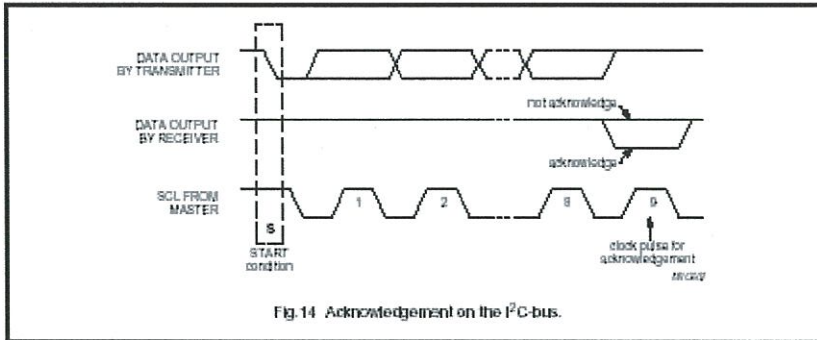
DATA OUTPUT BY TRANSMITTER

DATA OUTPUT BY RECEIVER

not acknowledge

acknowledge

SCL FROM MASTER

1

2

8

9

S

START condition

clock pulse for acknowledgement

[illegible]

Fig.14 Acknowledgement on the $I^2C$-bus.